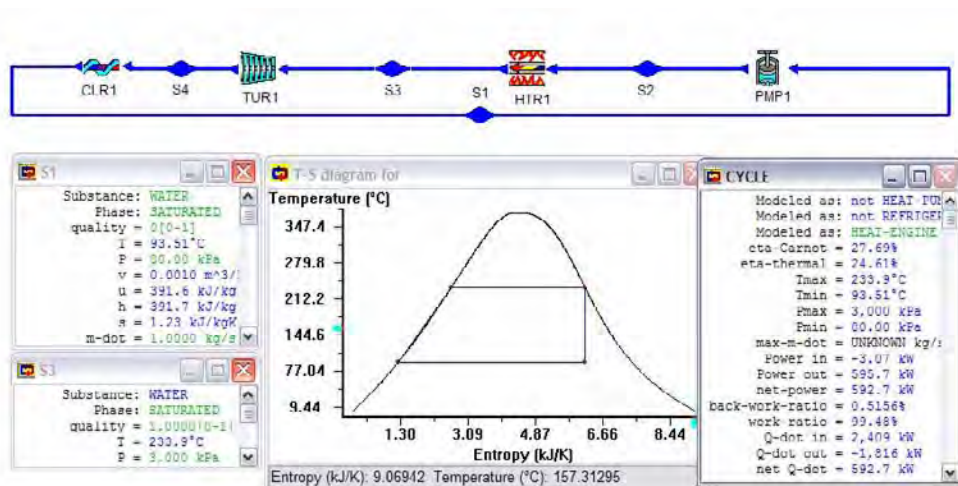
CLR1 S4 TUR1 S3 S1 HTR1 S2 PMP1

S1
Substance: WATER
Phase: SATURATED
quality = 0[0-1]
T = 93.51°C
P = 80.00 kPa
v = 0.0010 m^3/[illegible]
u = 391.6 kJ/kg
h = 391.7 kJ/kg
s = 1.23 kJ/kgK
m-dot = 1.0000 kg/s

S3
Substance: WATER
Phase: SATURATED
quality = 1.0000[0-1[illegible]
T = 233.9°C
P = 3,000 kPa

T-S diagram for
Temperature (°C)
347.4
279.8
212.2
144.6
77.04
9.44
1.30 3.09 4.87 6.66 8.44
Entropy (kJ/K)
Entropy (kJ/K): 9.06942 Temperature (°C): 157.31295

CYCLE
Modeled as: not HEAT-PU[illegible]
Modeled as: not REFRIGE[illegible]
Modeled as: HEAT-ENGINE
eta-Carnot = 27.69%
eta-thermal = 24.61%
Tmax = 233.9°C
Tmin = 93.51°C
Pmax = 3,000 kPa
Pmin = 80.00 kPa
max-m-dot = UNKNOWN kg/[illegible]
Power in = -3.07 kW
Power out = 595.7 kW
net-power = 592.7 kW
back-work-ratio = 0.5156%
work ratio = 99.48%
Q-dot in = 2,409 kW
Q-dot out = -1,816 kW
net Q-dot = 592.7 kW